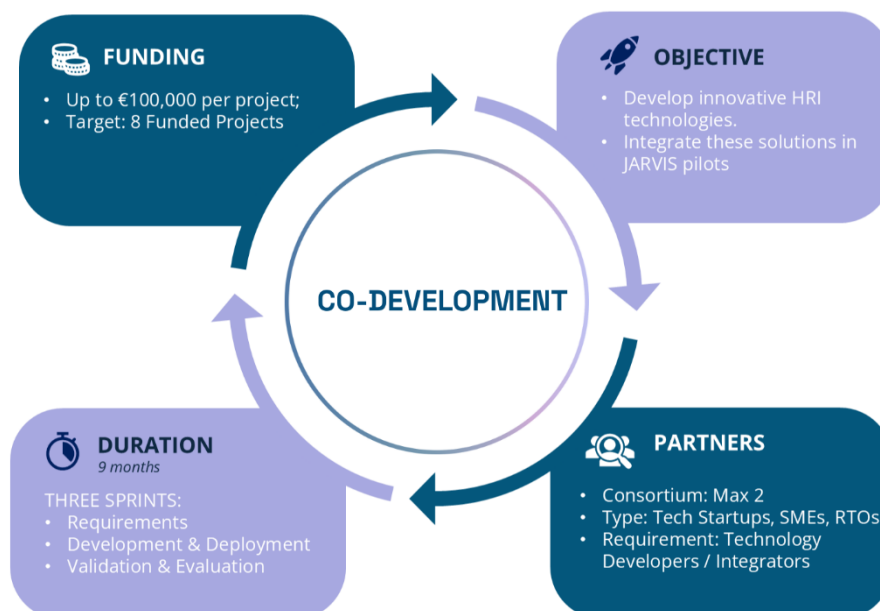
FUNDING
• Up to €100,000 per project;
• Target: 8 Funded Projects

OBJECTIVE
• Develop innovative HRI technologies.
• Integrate these solutions in JARVIS pilots

CO-DEVELOPMENT

DURATION
9 months
THREE SPRINTS:
• Requirements
• Development & Deployment
• Validation & Evaluation

PARTNERS
• Consortium: Max 2
• Type: Tech Startups, SMEs, RTOs
• Requirement: Technology Developers / Integrators